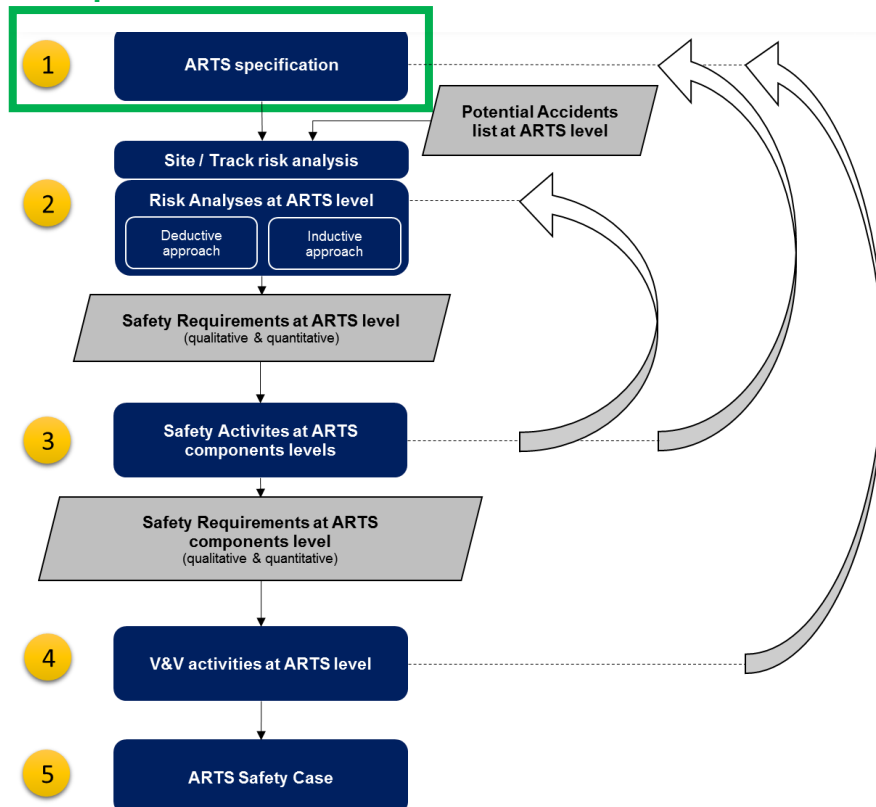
1

ARTS specification

Potential Accidents list at ARTS level

Site / Track risk analysis

2

Risk Analyses at ARTS level

Deductive approach

Inductive approach

Safety Requirements at ARTS level
(qualitative & quantitative)

3

Safety Activites at ARTS components levels

Safety Requirements at ARTS components level
(qualitative & quantitative)

4

V&V activities at ARTS level

5

ARTS Safety Case